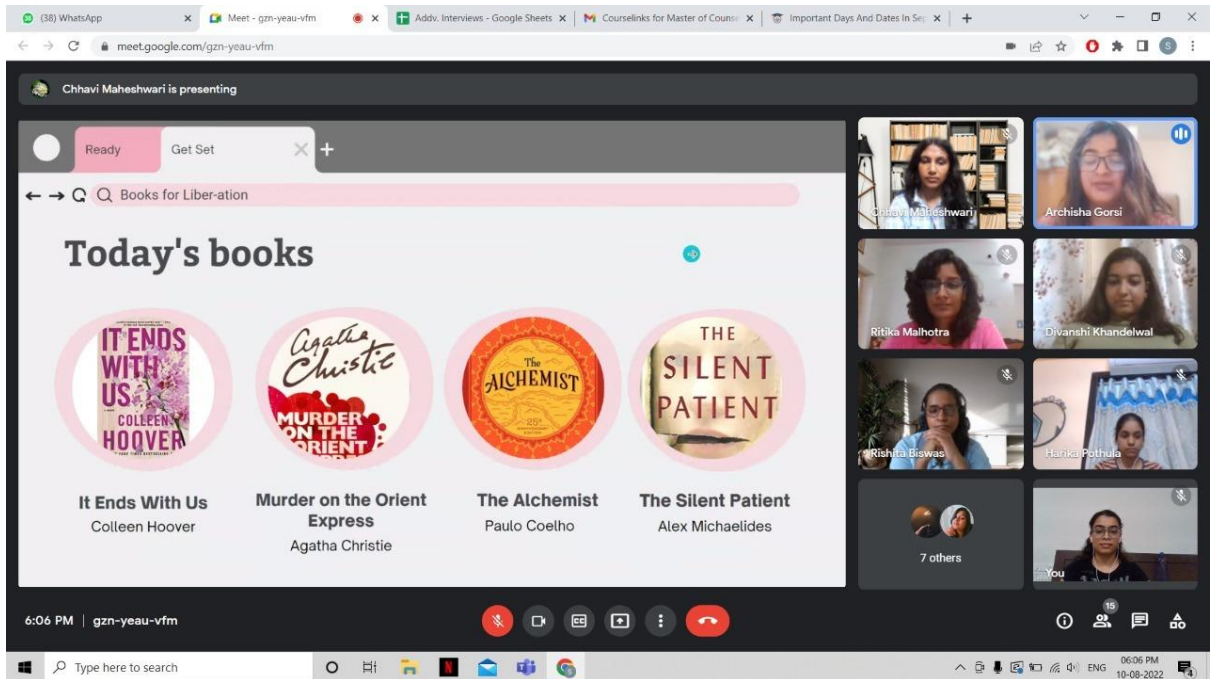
(38) WhatsApp
Meet - gzn-yeau-vfm
Addv. Interviews - Google Sheets
Courselinks for Master of Couns
Important Days And Dates In Se
meet.google.com/gzn-yeau-vfm

Chhavi Maheshwari is presenting

Ready
Get Set
Books for Liber-ation

Today's books

IT ENDS WITH US COLLEEN HOOVER
Agatha Christie MURDER ON THE ORIENT
The ALCHEMIST
THE SILENT PATIENT

It Ends With Us
Colleen Hoover

Murder on the Orient Express
Agatha Christie

The Alchemist
Paulo Coelho

The Silent Patient
Alex Michaelides

Chhavi Maheshwari
Archisha Gorsi
Ritika Malhotra
Divanshi Khandelwal
Rishita Biswas
Harika Pothula
7 others
You

6:06 PM | gzn-yeau-vfm
15

Type here to search
ENG
06:06 PM
10-08-2022
4